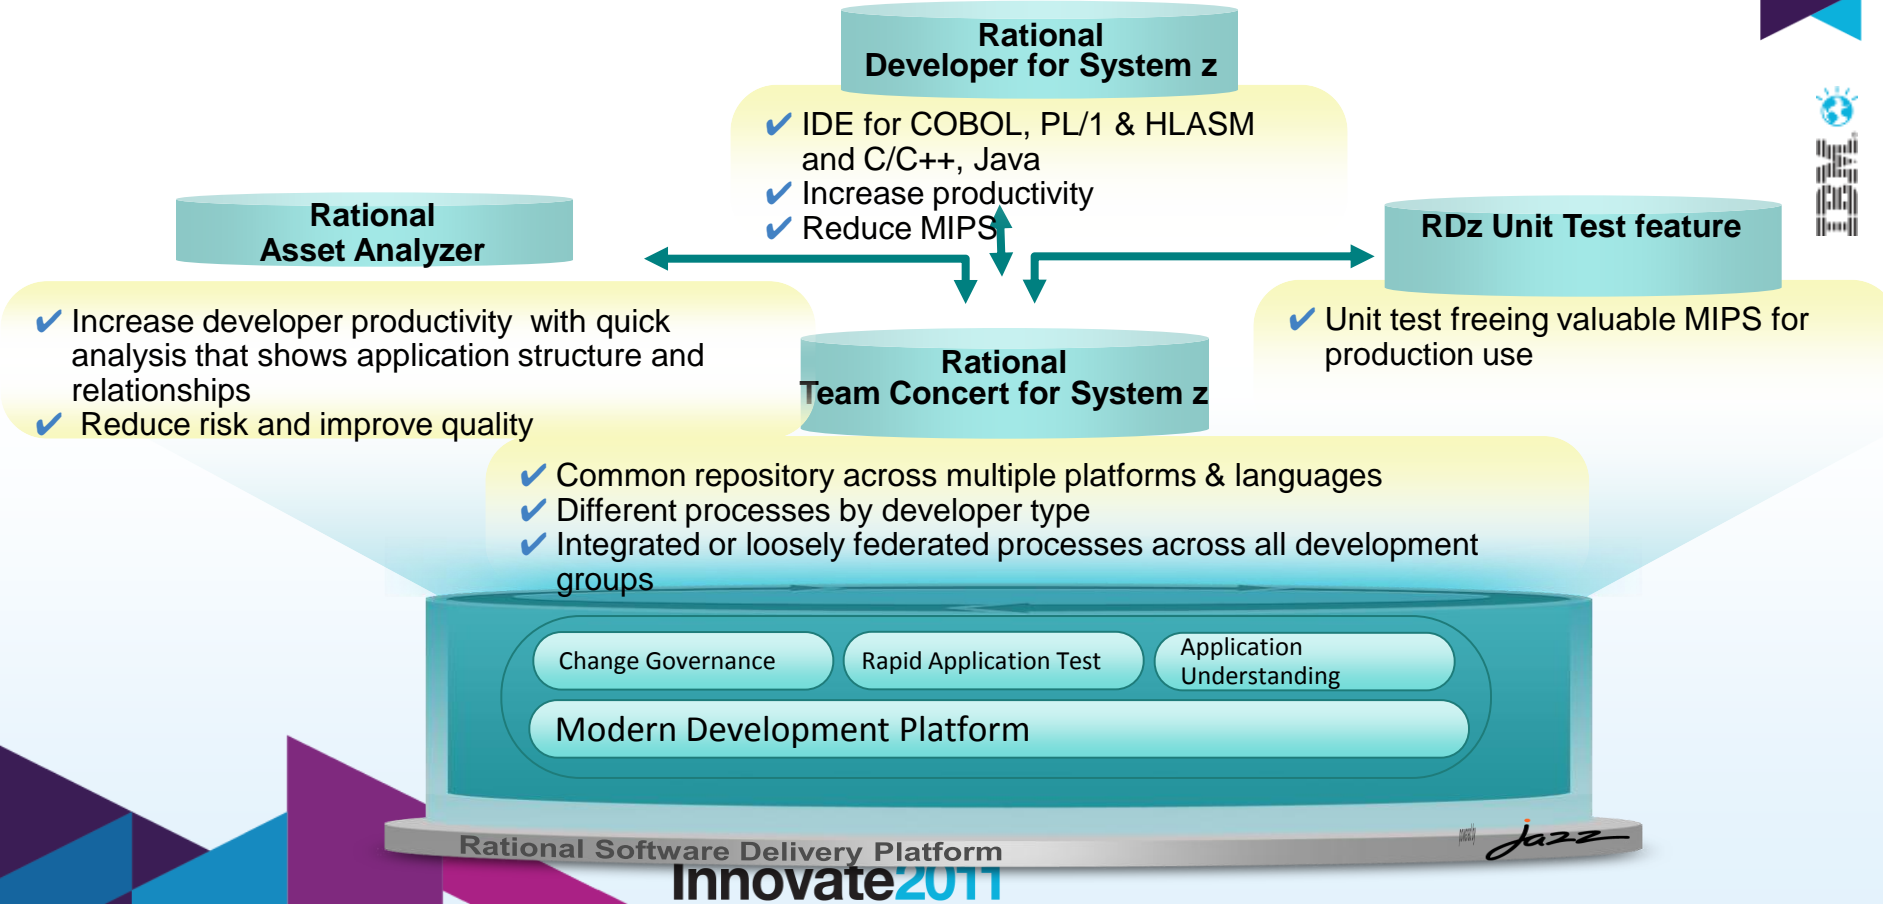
Rational
Developer for System z

✔ IDE for COBOL, PL/1 & HLASM and C/C++, Java
✔ Increase productivity
✔ Reduce MIPS

Rational
Asset Analyzer

✔ Increase developer productivity with quick analysis that shows application structure and relationships
✔ Reduce risk and improve quality

RDz Unit Test feature

✔ Unit test freeing valuable MIPS for production use

Rational
Team Concert for System z

✔ Common repository across multiple platforms & languages
✔ Different processes by developer type
✔ Integrated or loosely federated processes across all development groups

Change Governance
Rapid Application Test
Application Understanding
Modern Development Platform

Rational Software Delivery Platform
Jazz

IBM

Innovate2011